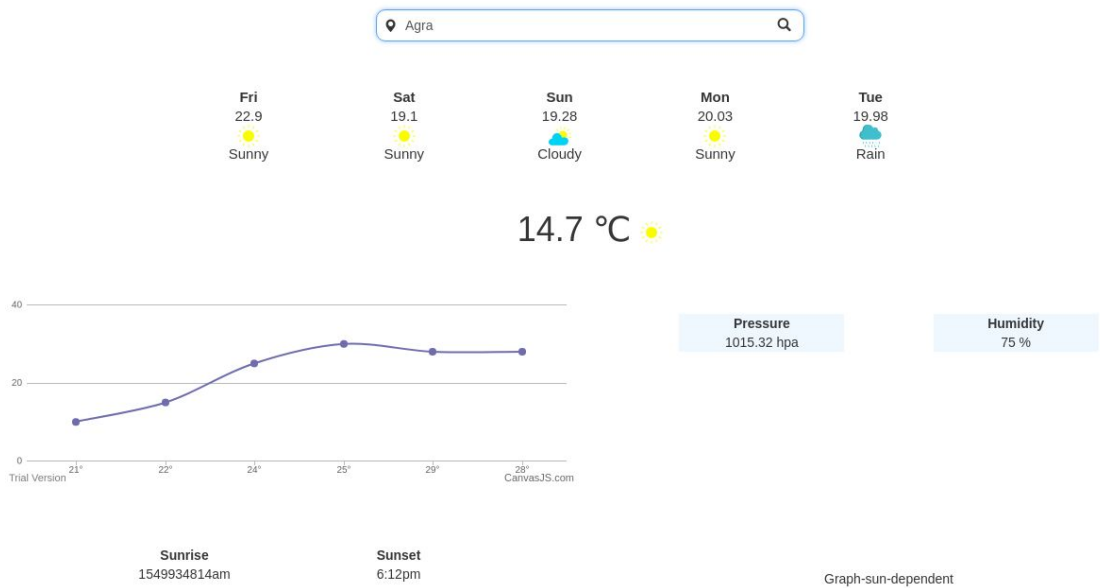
Agra

Fri
22.9
Sunny

Sat
19.1
Sunny

Sun
19.28
Cloudy

Mon
20.03
Sunny

Tue
19.98
Rain

14.7 ℃

40
20
0
21°
22°
24°
25°
29°
28°
Trial Version
CanvasJS.com

Pressure
1015.32 hpa

Humidity
75 %

Sunrise
1549934814am

Sunset
6:12pm

Graph-sun-dependent